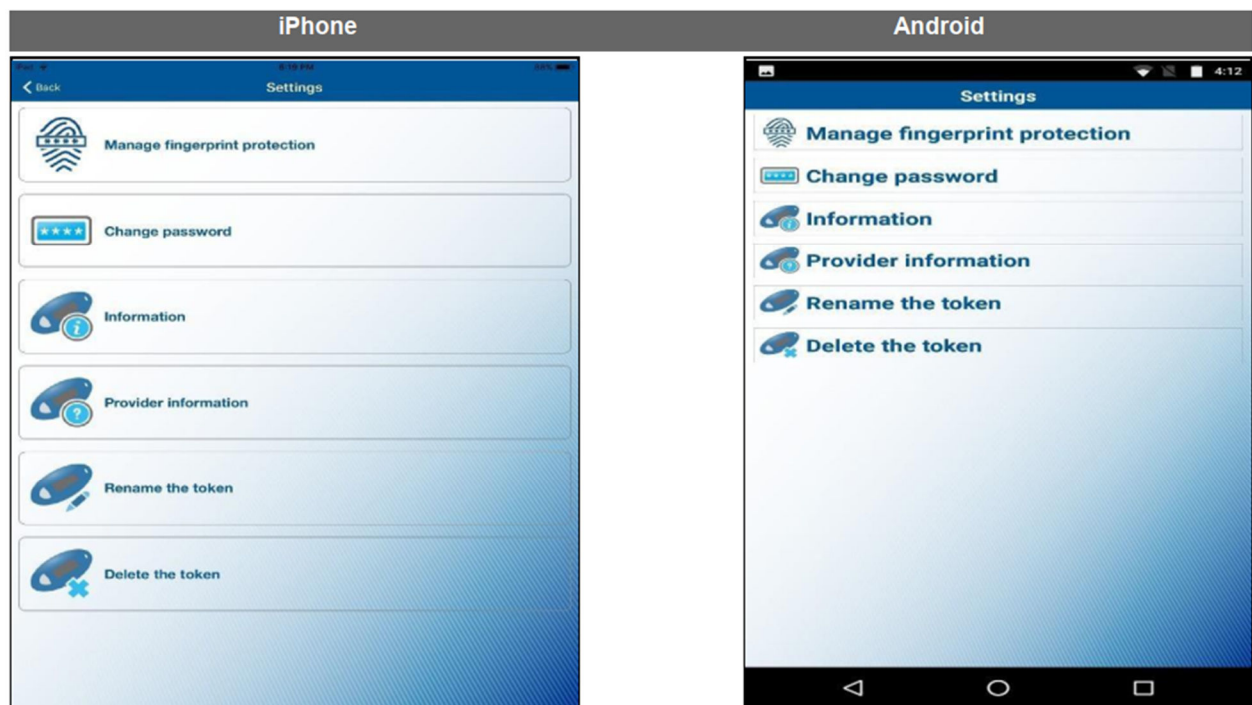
iPhone

Android

Back

Settings

Manage fingerprint protection

Change password

Information

Provider information

Rename the token

Delete the token

4:12

Settings

Manage fingerprint protection

Change password

Information

Provider information

Rename the token

Delete the token